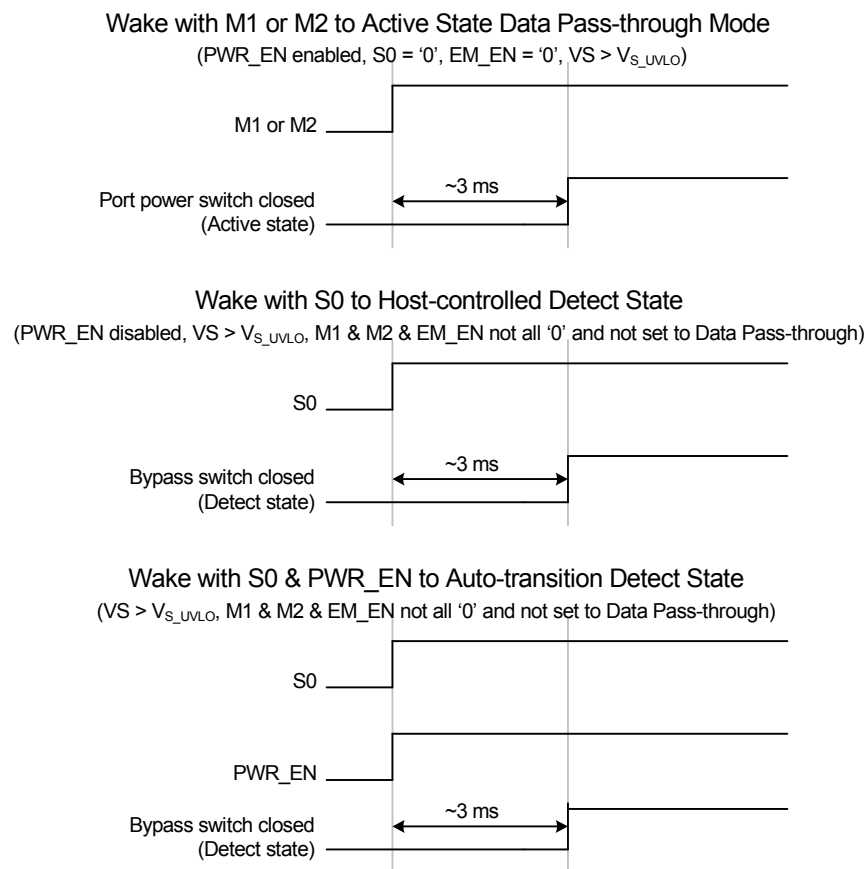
Wake with M1 or M2 to Active State Data Pass-through Mode

(PWR_EN enabled, S0 = '0', EM_EN = '0', VS > $V_{S\_UVLO}$)

M1 or M2

~3 ms

Port power switch closed (Active state)

Wake with S0 to Host-controlled Detect State

(PWR_EN disabled, VS > $V_{S\_UVLO}$, M1 & M2 & EM_EN not all '0' and not set to Data Pass-through)

S0

~3 ms

Bypass switch closed (Detect state)

Wake with S0 & PWR_EN to Auto-transition Detect State

(VS > $V_{S\_UVLO}$, M1 & M2 & EM_EN not all '0' and not set to Data Pass-through)

S0

PWR_EN

~3 ms

Bypass switch closed (Detect state)